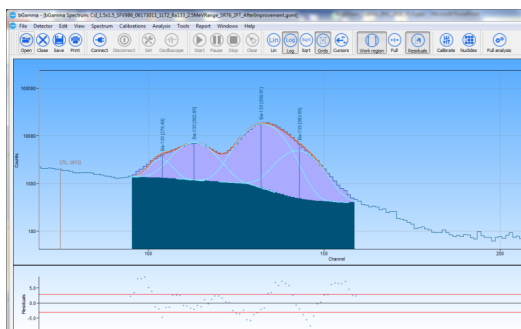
bGamma - [bGamma Spectrum: CsI_1.5x1.5_SPV886_08170013_1LT2_Ba133_0.5MeVRange_SRT6_2PT_AfterImprovement.gsm]
File Detector Edit View Spectrum Calibrations Analysis Tools Report Windows Help
Open Close Save Print Connect Disconnect Set Oscilloscope Start Pause Stop Clear Lin Log Sqrt Grids Cursors Work region Full Residuals Calibrate Nuclides Full analysis
100000
10000
1000
100
Counts
Ba-133 [276.40]
Ba-133 [302.85]
Ba-133 [356.01]
Ba-133 [383.85]
[35, 31.0]
100
200
Channel
Residuals
5.0
0.0
-5.0